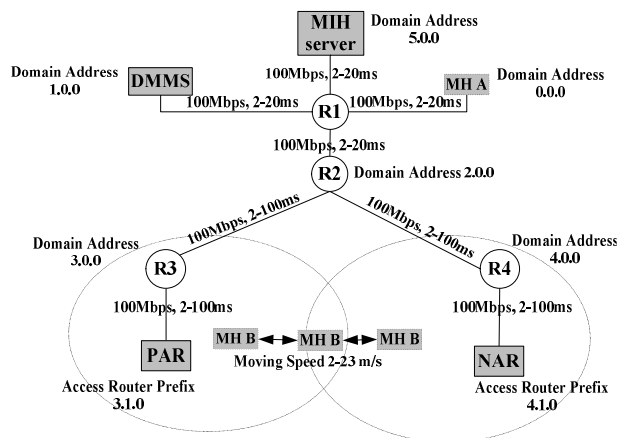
MIH server

Domain Address 5.0.0

Domain Address 1.0.0

DMMS

100Mbps, 2-20ms

MH A

Domain Address 0.0.0

100Mbps, 2-20ms

R1

100Mbps, 2-20ms

100Mbps, 2-20ms

R2

Domain Address 2.0.0

100Mbps, 2-100ms

100Mbps, 2-100ms

Domain Address 3.0.0

R3

Domain Address 4.0.0

R4

100Mbps, 2-100ms

100Mbps, 2-100ms

MH B

MH B

MH B

PAR

Moving Speed 2-23 m/s

NAR

Access Router Prefix 3.1.0

Access Router Prefix 4.1.0